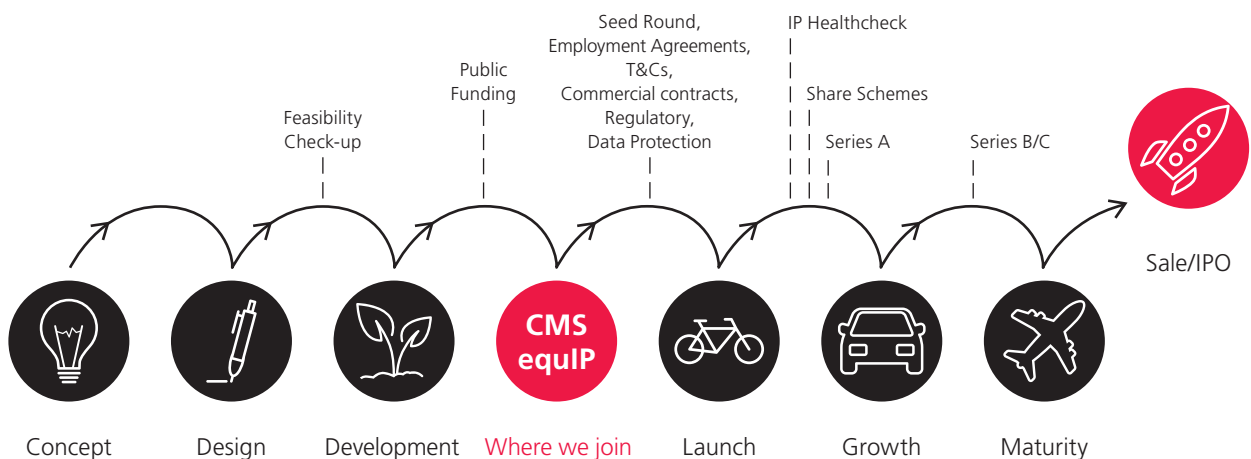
Seed Round,
Employment Agreements,
T&Cs,
Commercial contracts,
Regulatory,
Data Protection

IP Healthcheck

Share Schemes

Series A

Series B/C

Public
Funding

Feasibility
Check-up

Sale/IPO

CMS
equIP

Concept

Design

Development

Where we join

Launch

Growth

Maturity